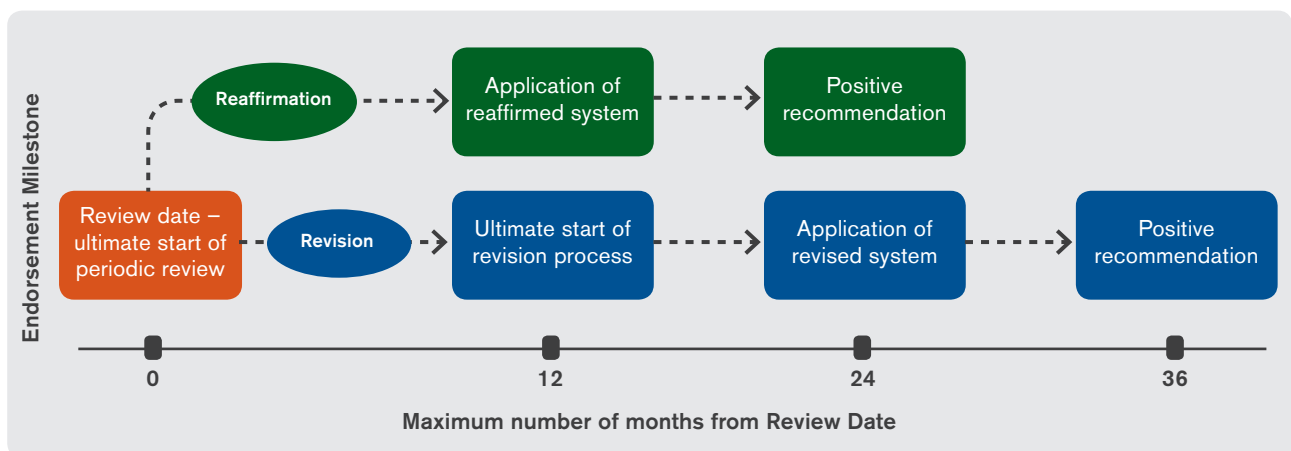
Endorsement Milestone

Reaffirmation

Application of reaffirmed system

Positive recommendation

Review date – ultimate start of periodic review

Revision

Ultimate start of revision process

Application of revised system

Positive recommendation

0

12

24

36

Maximum number of months from Review Date